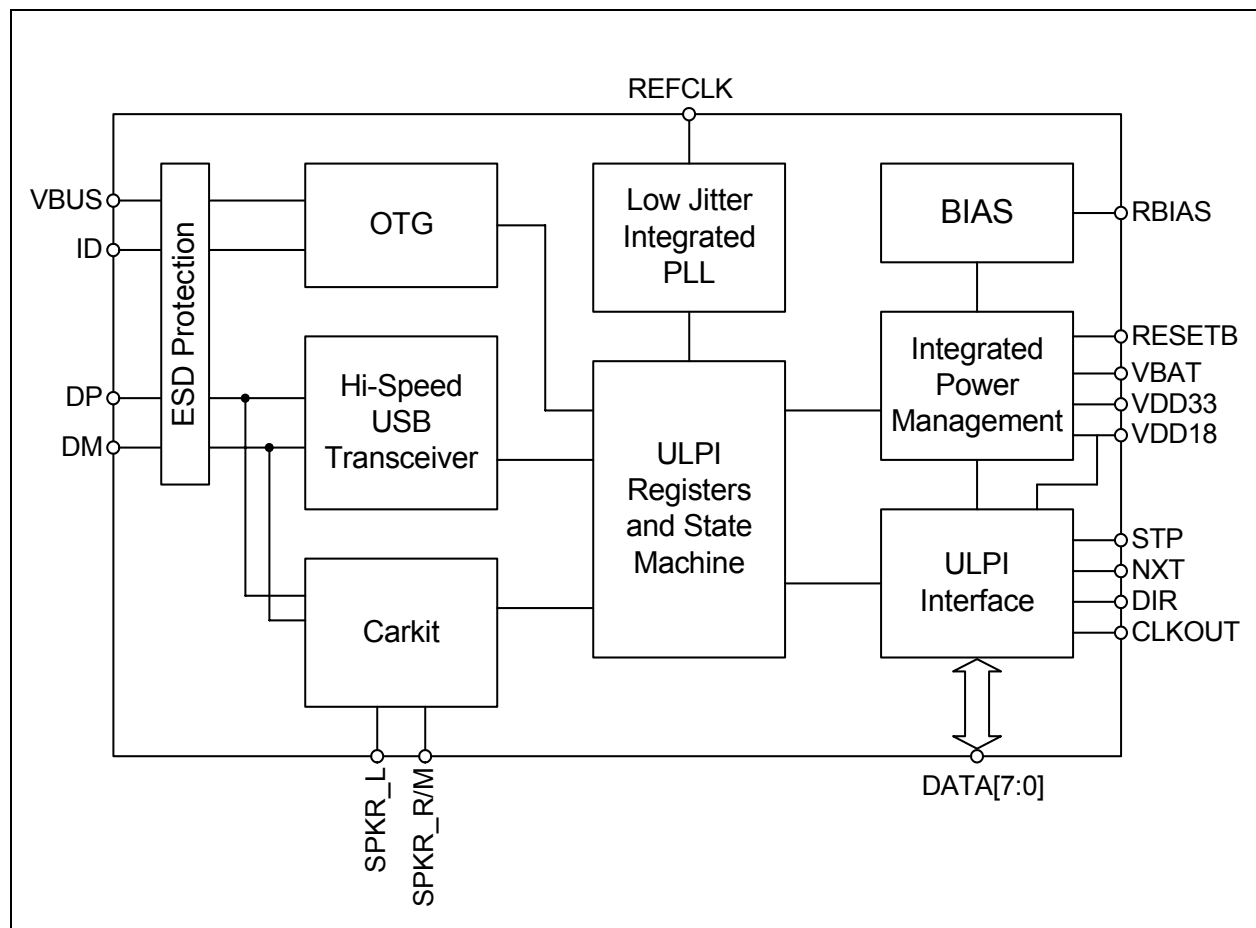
REFCLK

VBUS
ID
DP
DM

ESD Protection

OTG

Low Jitter Integrated PLL

BIAS

RBIAS

Hi-Speed USB Transceiver

ULPI Registers and State Machine

Integrated Power Management

RESETB
VBAT
VDD33
VDD18

Carkit

ULPI Interface

STP
NXT
DIR
CLKOUT

SPKR_L
SPKR_R/M

DATA[7:0]